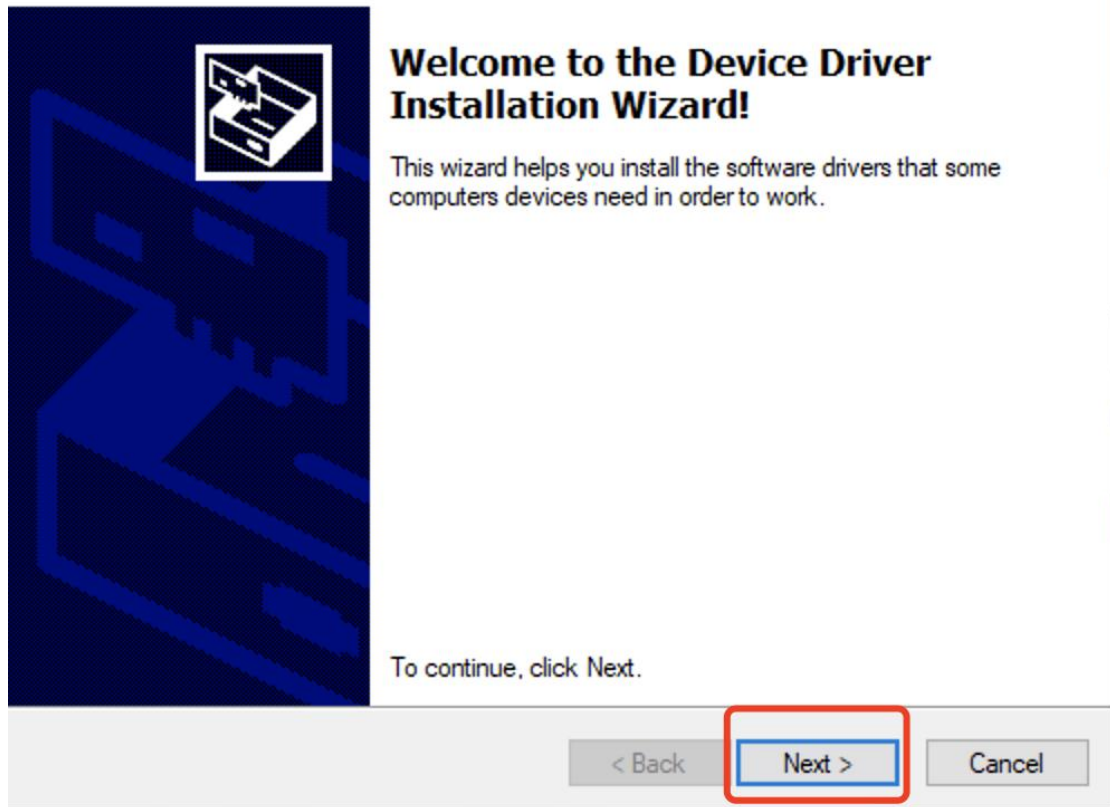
Welcome to the Device Driver Installation Wizard!

This wizard helps you install the software drivers that some computers devices need in order to work.

To continue, click Next.

< Back

Next >

Cancel